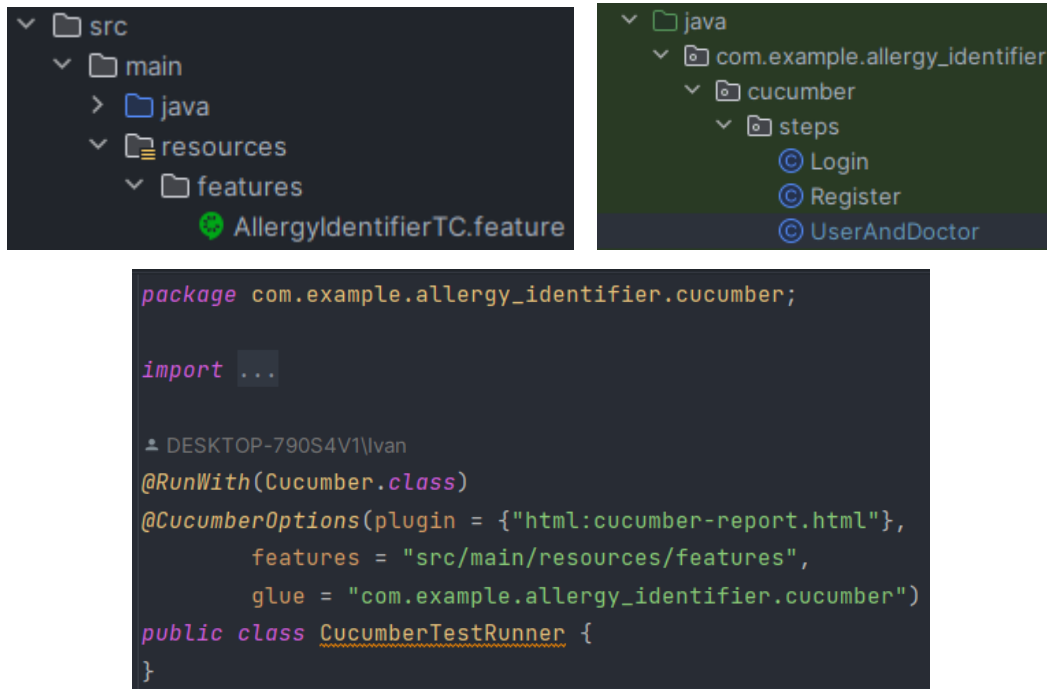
src
main
java
resources
features
AllergyIdentifierTC.feature

java
com.example.allergy_identifier
cucumber
steps
Login
Register
UserAndDoctor

package com.example.allergy_identifier.cucumber;

import ...

DESKTOP-790S4V1\Ivan
@RunWith(Cucumber.class)
@CucumberOptions(plugin = {"html:cucumber-report.html"},
        features = "src/main/resources/features",
        glue = "com.example.allergy_identifier.cucumber")
public class CucumberTestRunner {
}